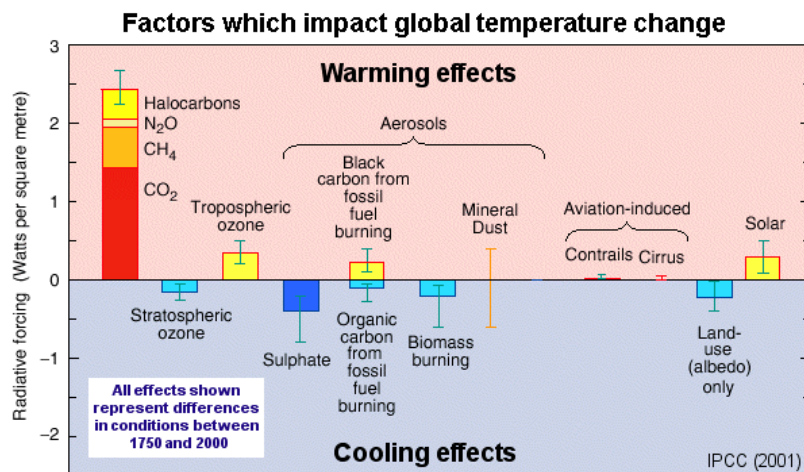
Factors which impact global temperature change

Warming effects

Radiative forcing (Watts per square metre)

3
2
1
0
−1
−2

Halocarbons
$N_2O$
$CH_4$
$CO_2$

Stratospheric ozone

Tropospheric ozone

Aerosols

Sulphate

Black carbon from fossil fuel burning

Organic carbon from fossil fuel burning

Biomass burning

Mineral Dust

Aviation-induced

Contrails

Cirrus

Land-use (albedo) only

Solar

All effects shown represent differences in conditions between 1750 and 2000

Cooling effects

IPCC (2001)